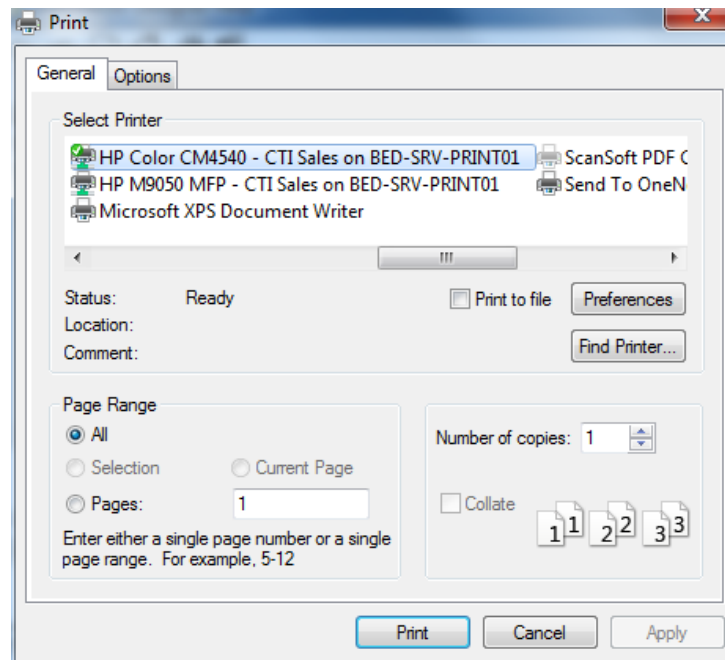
Print

General Options

Select Printer

HP Color CM4540 - CTI Sales on BED-SRV-PRINT01
HP M9050 MFP - CTI Sales on BED-SRV-PRINT01
Microsoft XPS Document Writer
ScanSoft PDF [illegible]
Send To OneN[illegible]

Status: Ready
Location:
Comment:

Print to file
Preferences
Find Printer...

Page Range
All
Selection
Current Page
Pages: 1
Enter either a single page number or a single page range. For example, 5-12

Number of copies: 1
Collate
1 1 2 2 3 3

Print
Cancel
Apply